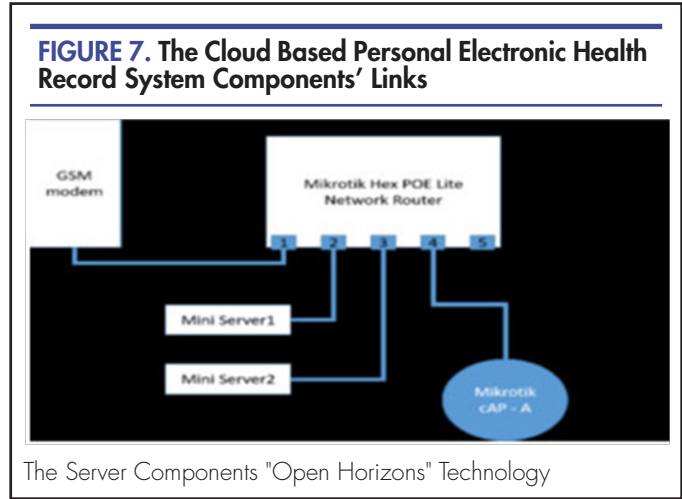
FIGURE 7. The Cloud Based Personal Electronic Health Record System Components' Links

GSM modem

Mikrotik Hex POE Lite Network Router

1 2 3 4 5

Mini Server1

Mini Server2

Mikrotik cAP - A

The Server Components "Open Horizons" Technology